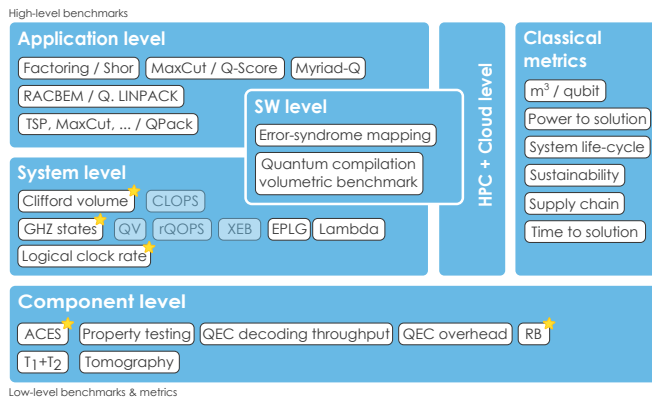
High-level benchmarks

Application level

Factoring / Shor

MaxCut / Q-Score

Myriad-Q

RACBEM / Q. LINPACK

TSP, MaxCut, ... / QPack

SW level

Error-syndrome mapping

Quantum compilation volumetric benchmark

System level

Clifford volume

CLOPS

GHZ states

QV

rQOPS

XEB

EPLG

Lambda

Logical clock rate

HPC + Cloud level

Classical metrics

$m^3$ / qubit

Power to solution

System life-cycle

Sustainability

Supply chain

Time to solution

Component level

ACES

Property testing

QEC decoding throughput

QEC overhead

RB

$T_1$+$T_2$

Tomography

Low-level benchmarks & metrics